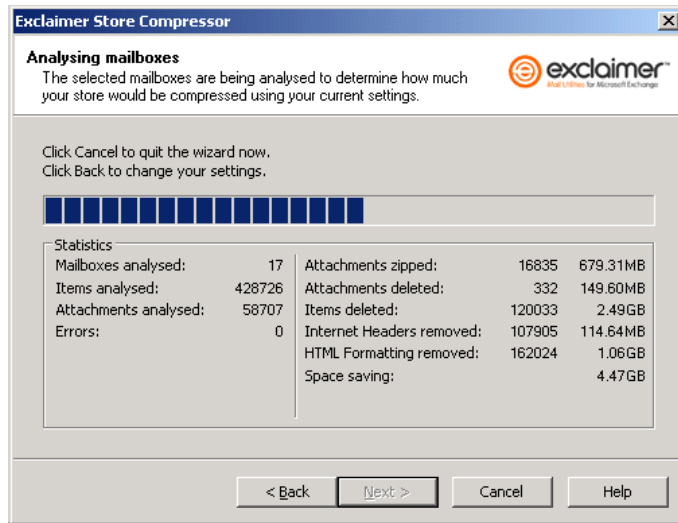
Exclaimer Store Compressor

Analysing mailboxes
The selected mailboxes are being analysed to determine how much your store would be compressed using your current settings.

exclaimer
Mail Utilities for Microsoft Exchange

Click Cancel to quit the wizard now.
Click Back to change your settings.

Statistics

| | |
|---|---|
| Mailboxes analysed: | 17 |
| Items analysed: | 428726 |
| Attachments analysed: | 58707 |
| Errors: | 0 |

| | | |
|---|---|---|
| Attachments zipped: | 16835 | 679.31MB |
| Attachments deleted: | 332 | 149.60MB |
| Items deleted: | 120033 | 2.49GB |
| Internet Headers removed: | 107905 | 114.64MB |
| HTML Formatting removed: | 162024 | 1.06GB |
| Space saving: | | 4.47GB |

< Back
Next >
Cancel
Help